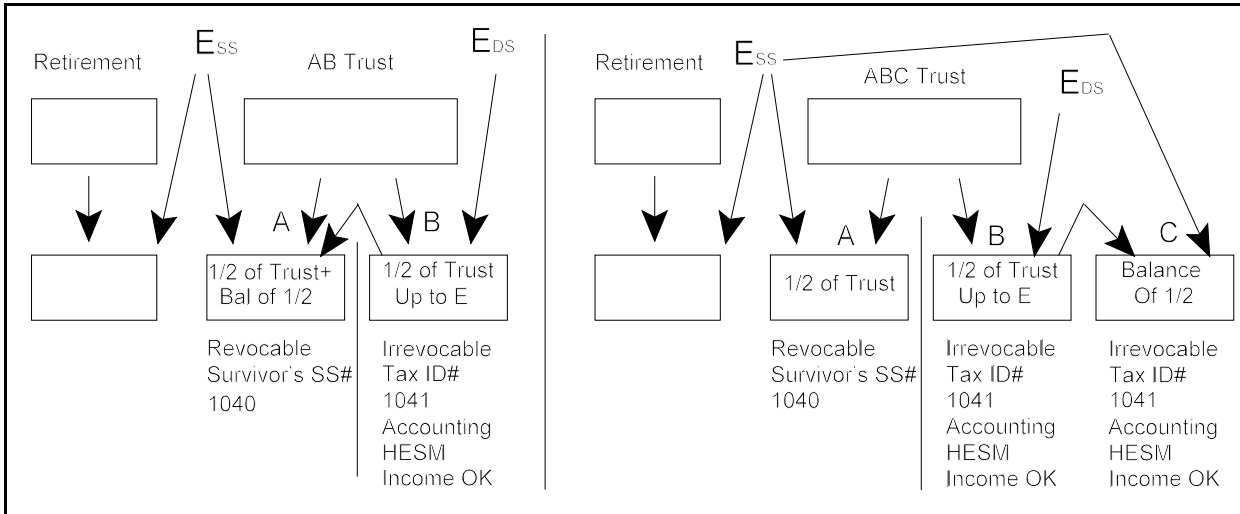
Retirement

$E_{SS}$

AB Trust

$E_{DS}$

A

B

1/2 of Trust+ Bal of 1/2

1/2 of Trust Up to E

Revocable
Survivor's SS#
1040

Irrevocable
Tax ID#
1041
Accounting
HESM
Income OK

Retirement

$E_{SS}$

ABC Trust

$E_{DS}$

A

B

C

1/2 of Trust

1/2 of Trust Up to E

Balance Of 1/2

Revocable
Survivor's SS#
1040

Irrevocable
Tax ID#
1041
Accounting
HESM
Income OK

Irrevocable
Tax ID#
1041
Accounting
HESM
Income OK